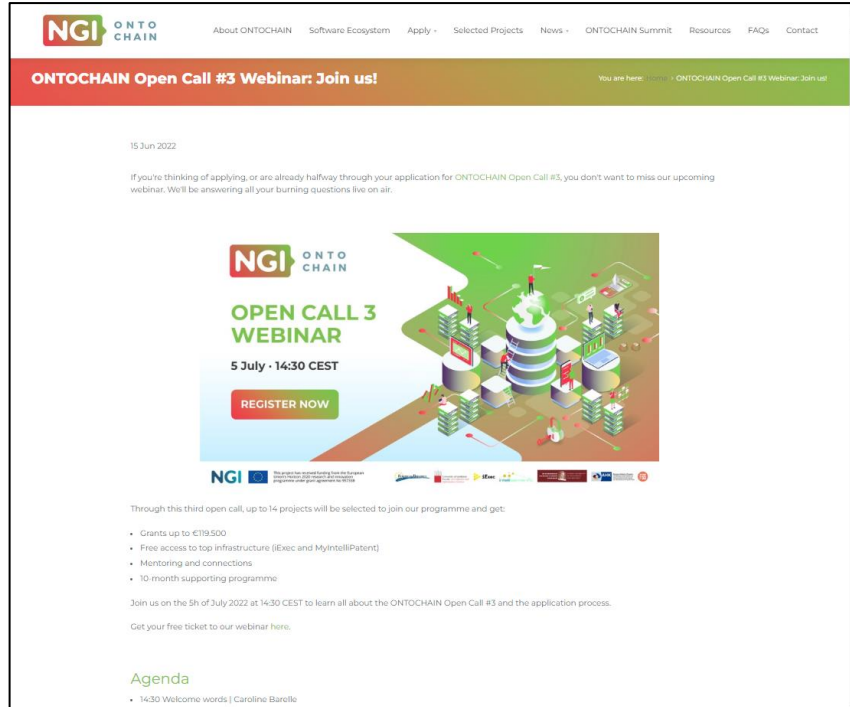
NGI ONTO CHAIN

About ONTOCHAIN Software Ecosystem Apply Selected Projects News ONTOCHAIN Summit Resources FAQs Contact

ONTOCHAIN Open Call #3 Webinar: Join us!

You are here: Home › ONTOCHAIN Open Call #3 Webinar: Join us!

15 Jun 2022

If you're thinking of applying, or are already halfway through your application for ONTOCHAIN Open Call #3, you don't want to miss our upcoming webinar. We'll be answering all your burning questions live on air.

NGI ONTO CHAIN

OPEN CALL 3 WEBINAR

5 July · 14:30 CEST

REGISTER NOW

NGI

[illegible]

Through this third open call, up to 14 projects will be selected to join our programme and get:

- Grants up to €119.500
- Free access to top infrastructure (iExec and MyIntelliPatent)
- Mentoring and connections
- 10-month supporting programme

Join us on the 5h of July 2022 at 14:30 CEST to learn all about the ONTOCHAIN Open Call #3 and the application process.

Get your free ticket to our webinar here.

Agenda

- 14:30 Welcome words | Caroline Barelle